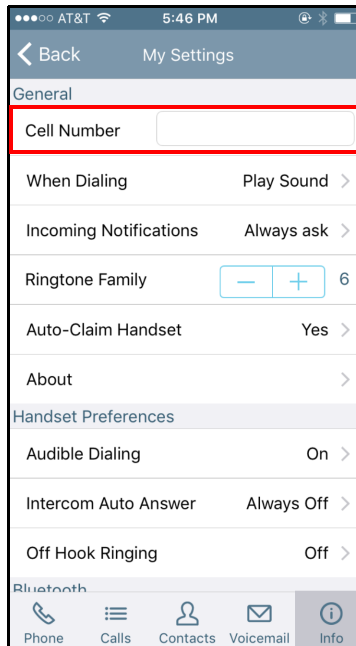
●●●○○ AT&T 5:46 PM

Back My Settings

General

Cell Number

When Dialing Play Sound

Incoming Notifications Always ask

Ringtone Family − + 6

Auto-Claim Handset Yes

About

Handset Preferences

Audible Dialing On

Intercom Auto Answer Always Off

Off Hook Ringing Off

Bluetooth

Phone Calls Contacts Voicemail Info